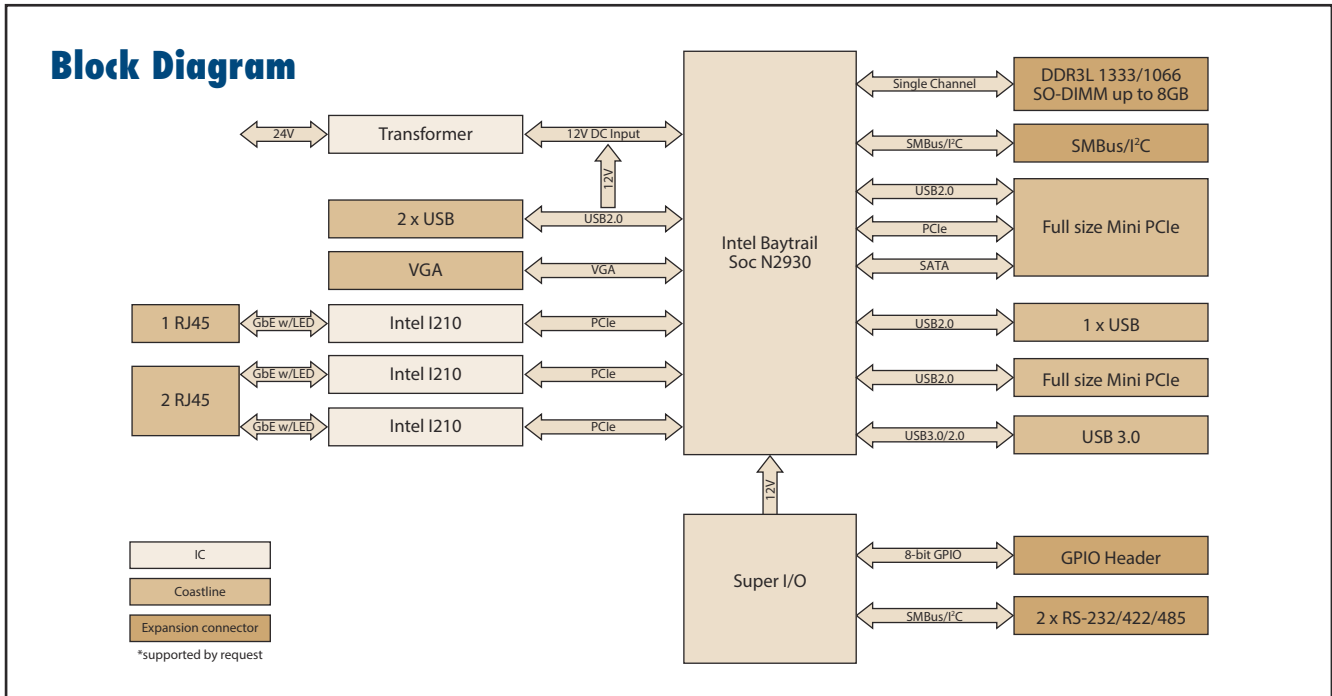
Block Diagram

24V
Transformer
12V DC Input
12V
2 x USB
USB2.0
VGA
VGA
1 RJ45
GbE w/LED
Intel I210
PCIe
2 RJ45
GbE w/LED
Intel I210
PCIe
GbE w/LED
Intel I210
PCIe

Intel Baytrail Soc N2930

Single Channel
DDR3L 1333/1066 SO-DIMM up to 8GB
SMBus/I$^2$C
SMBus/I$^2$C
USB2.0
PCIe
SATA
Full size Mini PCIe
USB2.0
1 x USB
USB2.0
Full size Mini PCIe
USB3.0/2.0
USB 3.0

12V
Super I/O
8-bit GPIO
GPIO Header
SMBus/I$^2$C
2 x RS-232/422/485

IC
Coastline
Expansion connector
*supported by request